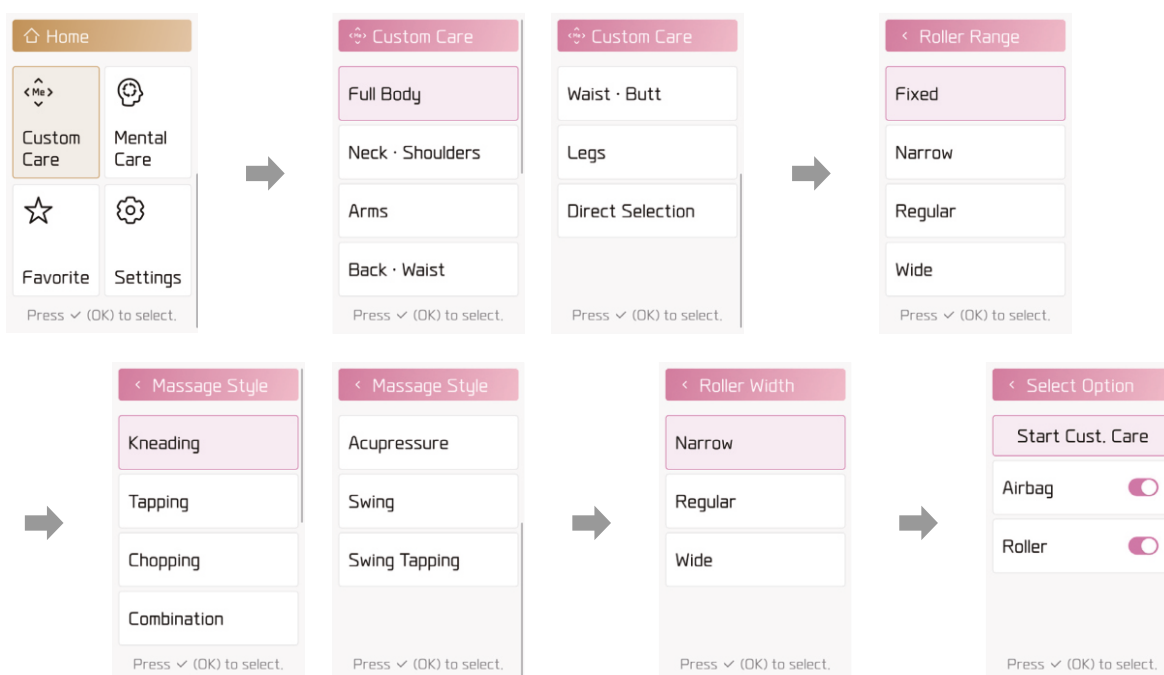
Home

Me

Custom Care

Mental Care

Favorite

Settings

Press ✓ (OK) to select.

Custom Care

Full Body

Neck · Shoulders

Arms

Back · Waist

Press ✓ (OK) to select.

Custom Care

Waist · Butt

Legs

Direct Selection

Press ✓ (OK) to select.

Roller Range

Fixed

Narrow

Regular

Wide

Press ✓ (OK) to select.

Massage Style

Kneading

Tapping

Chopping

Combination

Press ✓ (OK) to select.

Massage Style

Acupressure

Swing

Swing Tapping

Press ✓ (OK) to select.

Roller Width

Narrow

Regular

Wide

Press ✓ (OK) to select.

Select Option

Start Cust. Care

Airbag

Roller

Press ✓ (OK) to select.